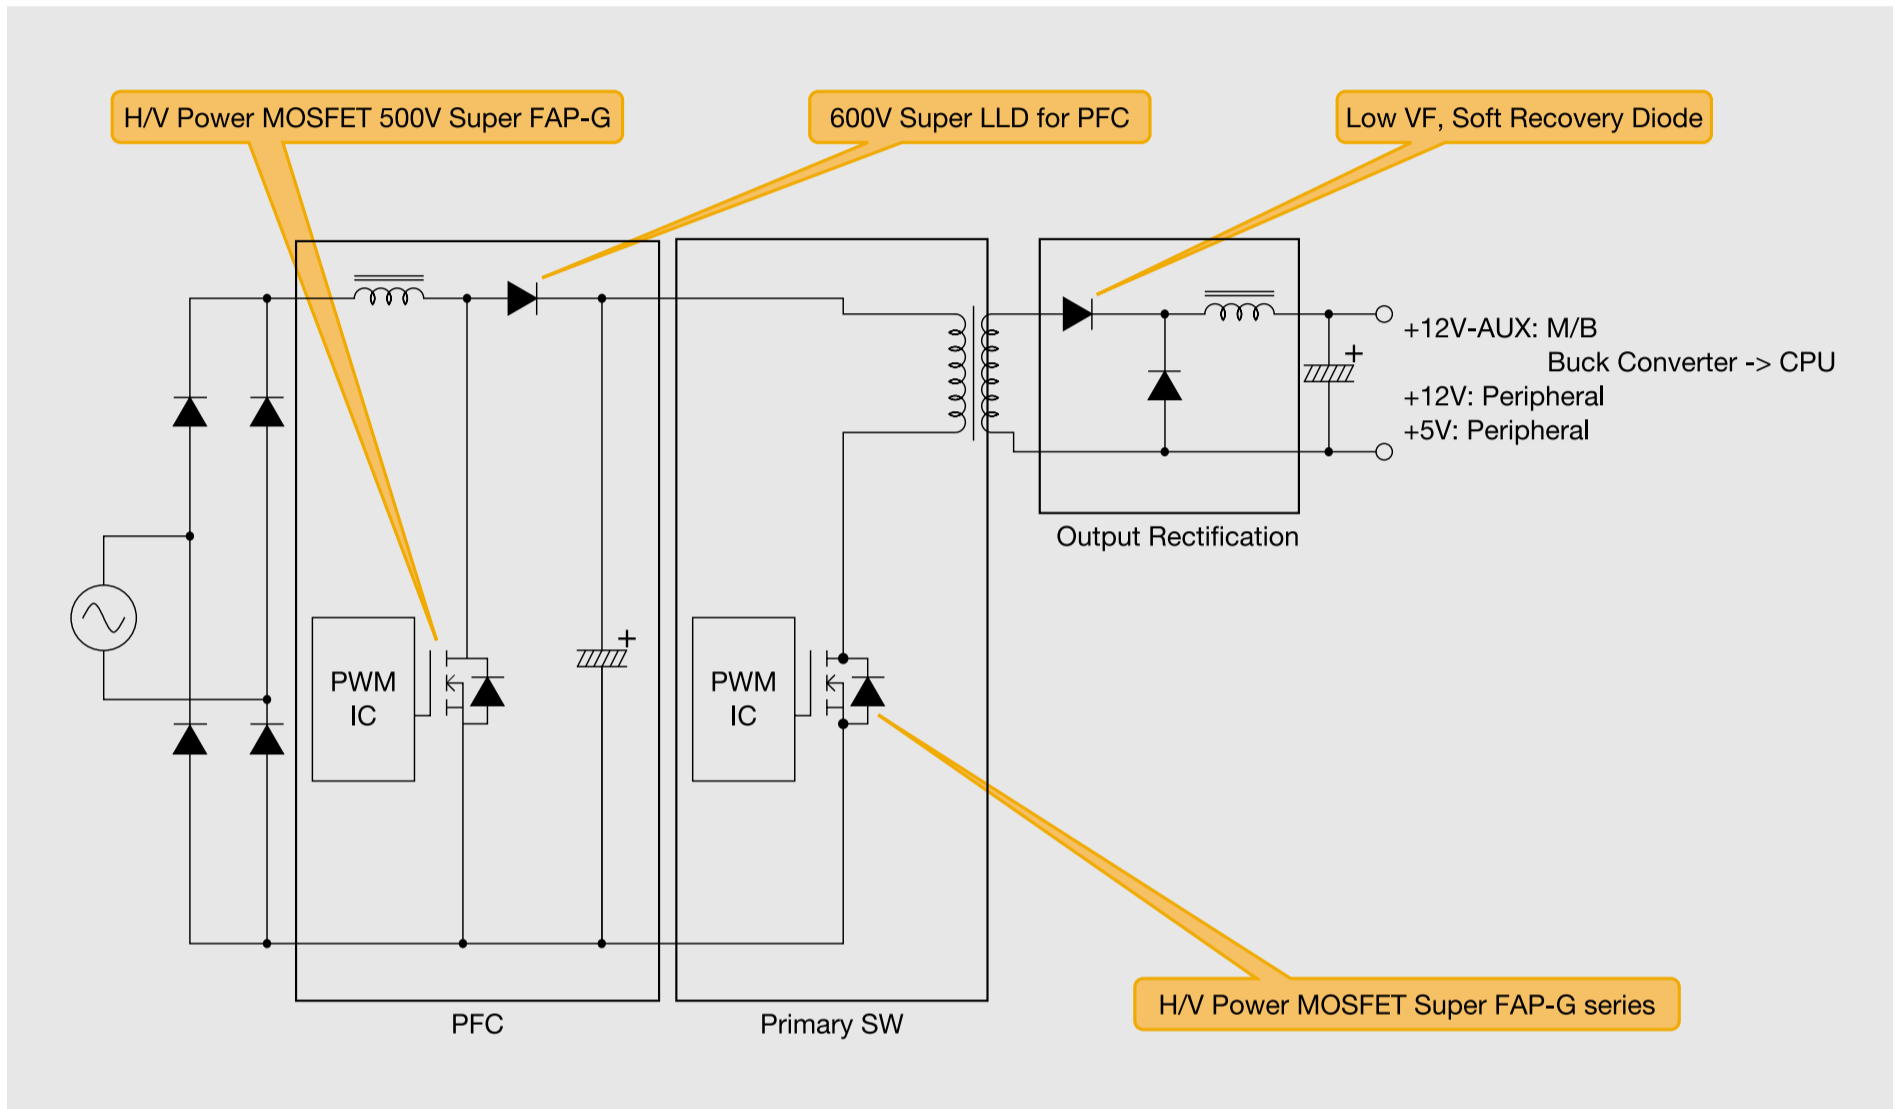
H/V Power MOSFET 500V Super FAP-G

600V Super LLD for PFC

Low VF, Soft Recovery Diode

+12V-AUX: M/B
Buck Converter -> CPU
+12V: Peripheral
+5V: Peripheral

Output Rectification

PWM IC

PWM IC

PFC

Primary SW

H/V Power MOSFET Super FAP-G series